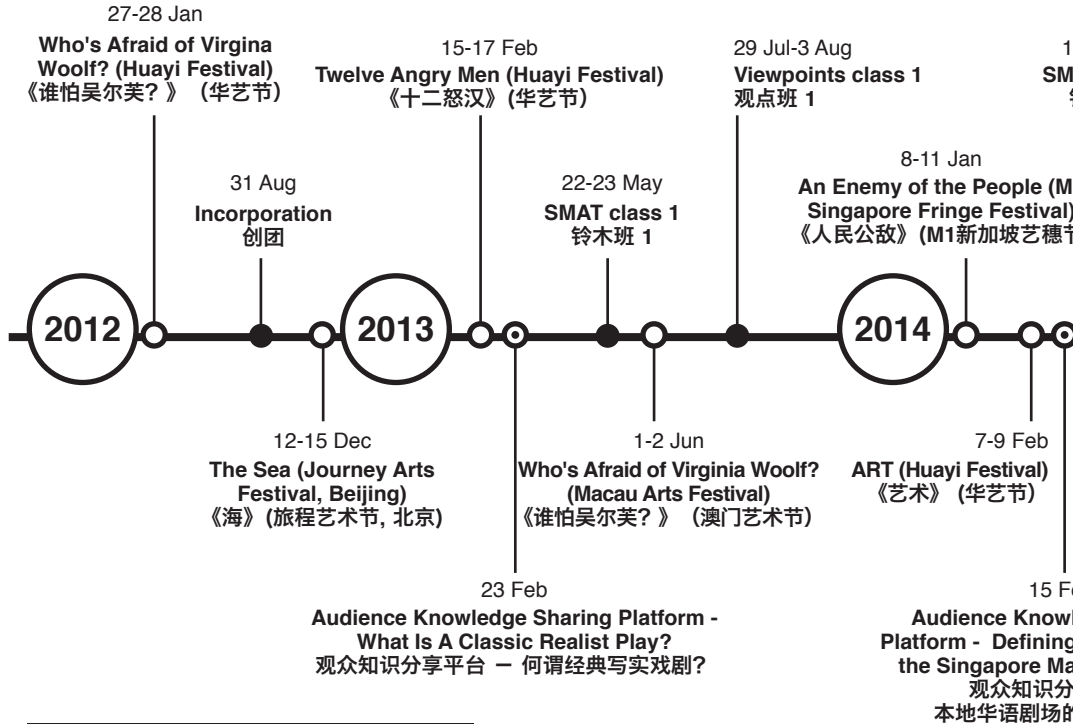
27-28 Jan
Who's Afraid of Virgina Woolf? (Huayi Festival)
《谁怕吴尔芙？》（华艺节）

31 Aug
Incorporation
创团

15-17 Feb
Twelve Angry Men (Huayi Festival)
《十二怒汉》(华艺节)

22-23 May
SMAT class 1
铃木班 1

29 Jul-3 Aug
Viewpoints class 1
观点班 1

8-11 Jan
An Enemy of the People (M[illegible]
Singapore Fringe Festival)
《人民公敌》(M1新加坡艺穗节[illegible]

1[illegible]
SM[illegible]
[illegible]

2012

2013

2014

12-15 Dec
The Sea (Journey Arts Festival, Beijing)
《海》(旅程艺术节, 北京)

1-2 Jun
Who's Afraid of Virginia Woolf? (Macau Arts Festival)
《谁怕吴尔芙？》（澳门艺术节）

7-9 Feb
ART (Huayi Festival)
《艺术》(华艺节)

23 Feb
Audience Knowledge Sharing Platform - What Is A Classic Realist Play?
观众知识分享平台 — 何谓经典写实戏剧?

15 F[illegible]
Audience Knowl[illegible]
Platform - Defining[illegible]
the Singapore Ma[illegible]
观众知识分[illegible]
本地华语剧场的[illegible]